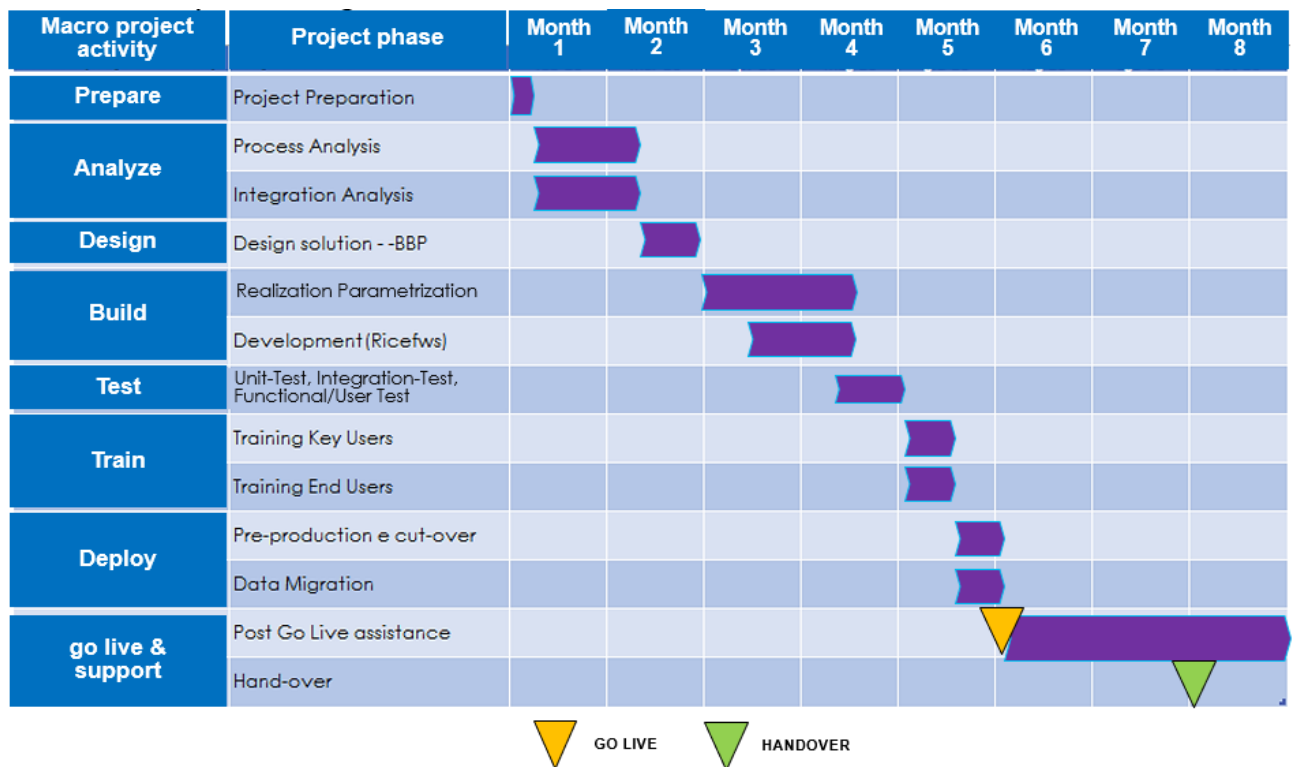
| Macro project activity | Project phase | Month 1 | Month 2 | Month 3 | Month 4 | Month 5 | Month 6 | Month 7 | Month 8 |
|---|---|---|---|---|---|---|---|---|---|
| Prepare | Project Preparation | | | | | | | | |
| Analyze | Process Analysis | | | | | | | | |
| | Integration Analysis | | | | | | | | |
| Design | Design solution - -BBP | | | | | | | | |
| Build | Realization Parametrization | | | | | | | | |
| | Development (Ricefws) | | | | | | | | |
| Test | Unit-Test, Integration-Test, Functional/User Test | | | | | | | | |
| Train | Training Key Users | | | | | | | | |
| | Training End Users | | | | | | | | |
| Deploy | Pre-production e cut-over | | | | | | | | |
| | Data Migration | | | | | | | | |
| go live & support | Post Go Live assistance | | | | | | | | |
| | Hand-over | | | | | | | | |

GO LIVE

HANDOVER